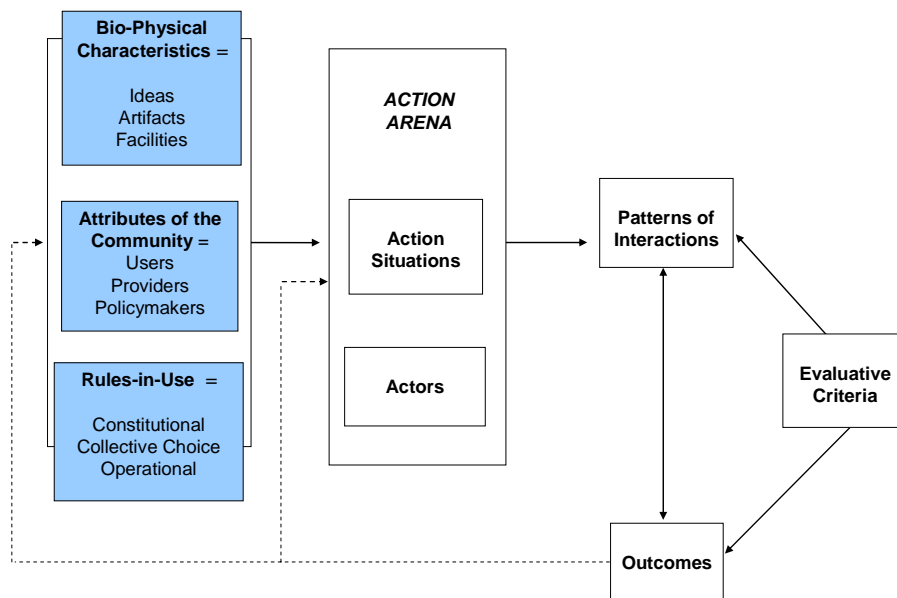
**Bio-Physical Characteristics** =

Ideas
Artifacts
Facilities

**Attributes of the Community** =
Users
Providers
Policymakers

**Rules-in-Use** =

Constitutional
Collective Choice
Operational

***ACTION ARENA***

**Action Situations**

**Actors**

**Patterns of Interactions**

**Evaluative Criteria**

**Outcomes**